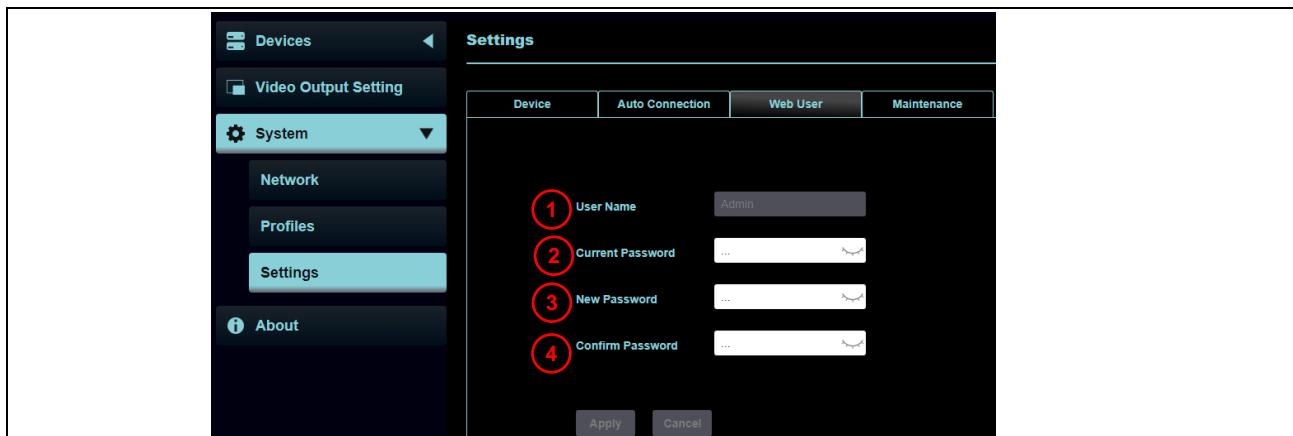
Devices
Video Output Setting
System
Network
Profiles
Settings
About

Settings

Device | Auto Connection | Web User | Maintenance

1 User Name Admin
2 Current Password ...
3 New Password ...
4 Confirm Password ...

Apply Cancel